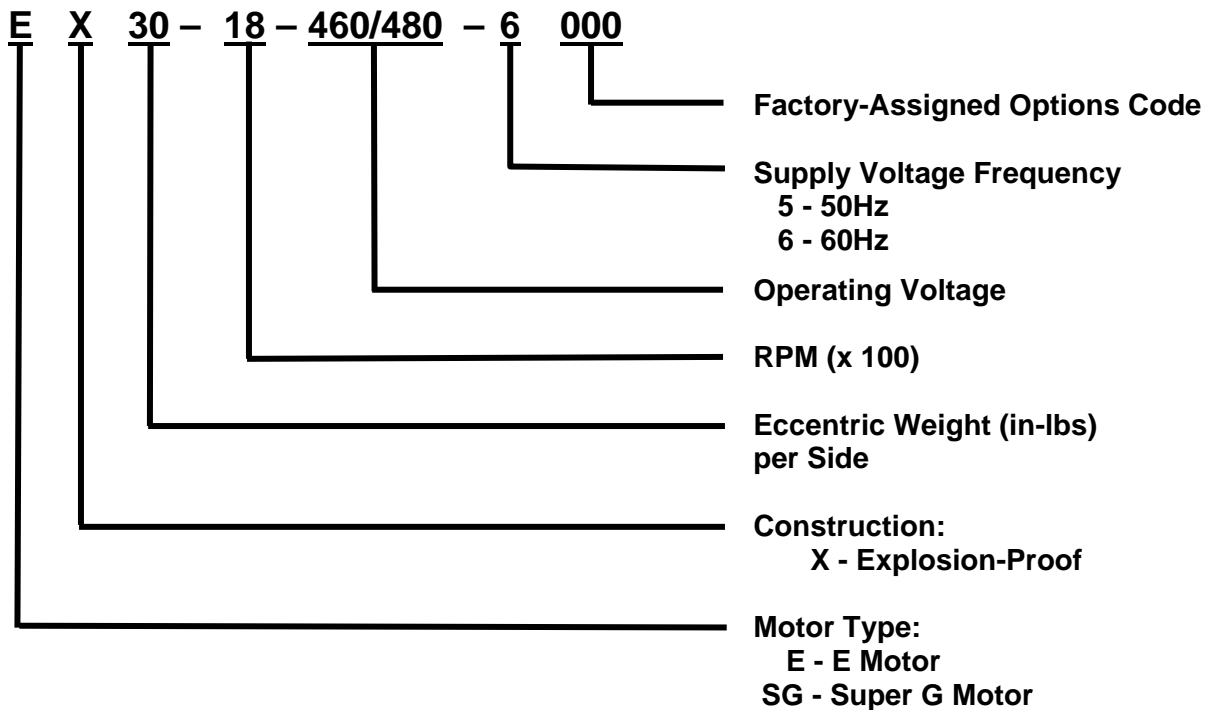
E X 30 – 18 – 460/480 – 6 000

Factory-Assigned Options Code

Supply Voltage Frequency
5 - 50Hz
6 - 60Hz

Operating Voltage

RPM (x 100)

Eccentric Weight (in-lbs) per Side

Construction:
X - Explosion-Proof

Motor Type:
E - E Motor
SG - Super G Motor